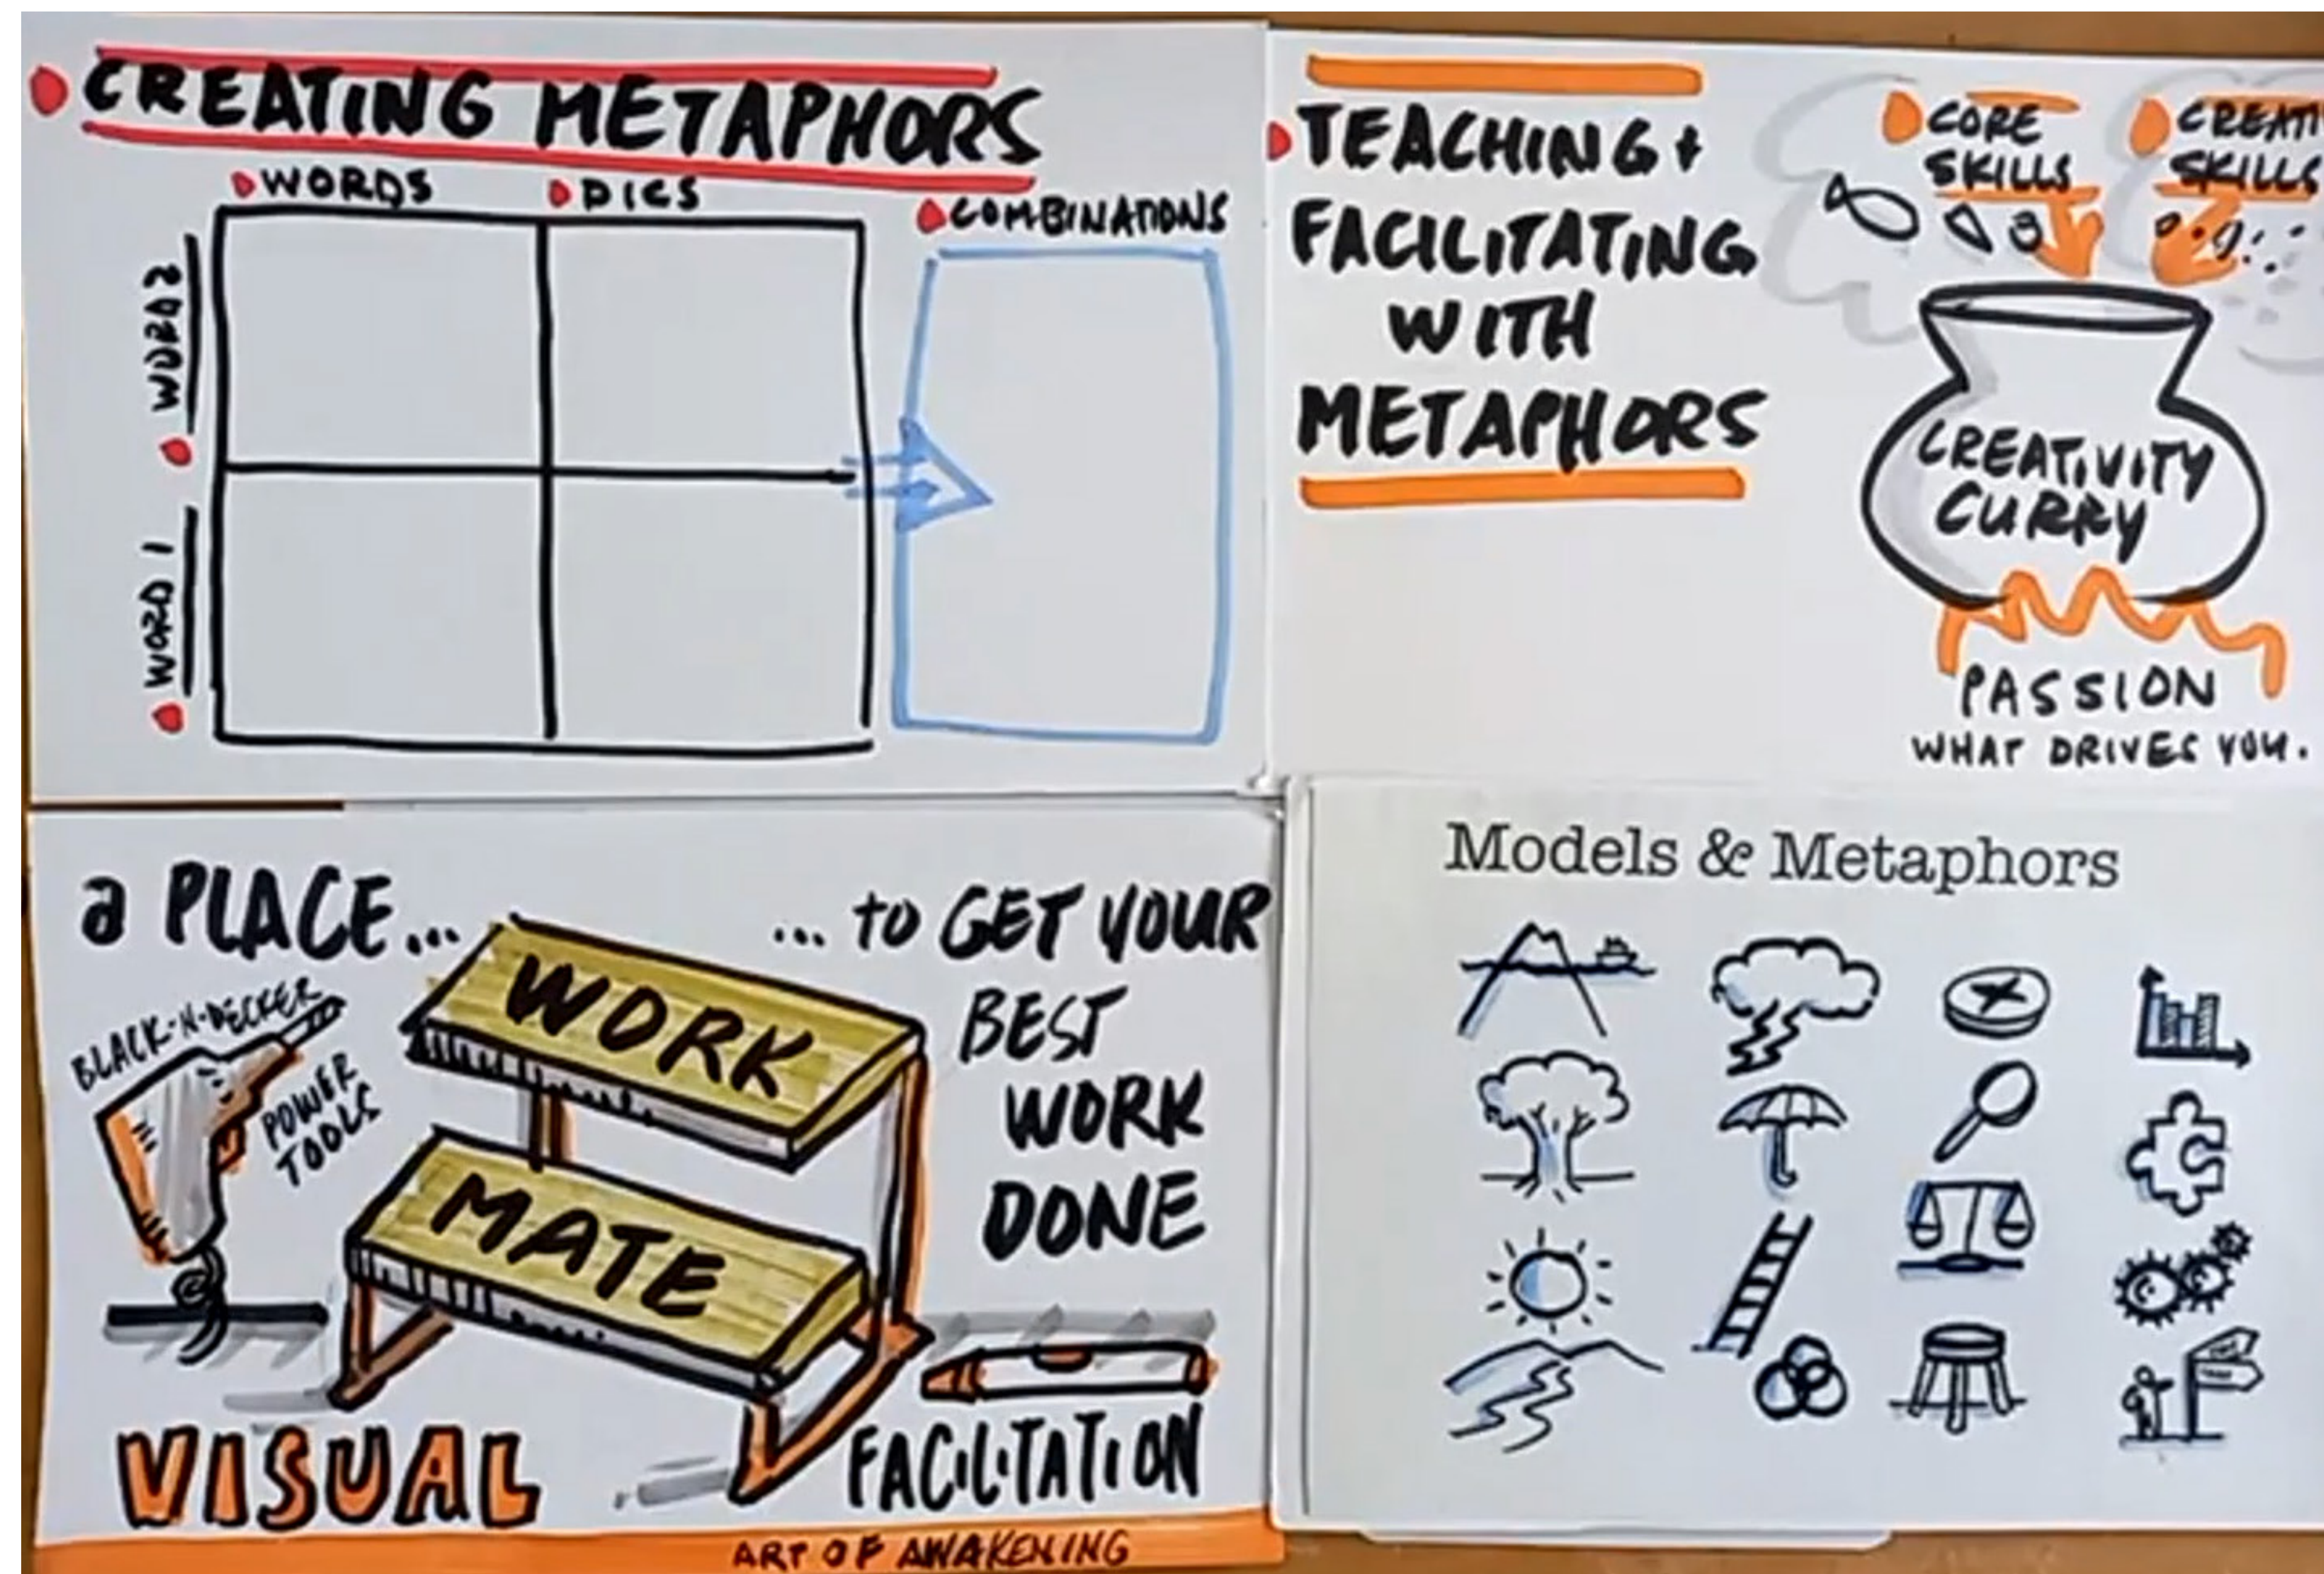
CREATING METAPHORS

WORDS

PICS

COMBINATIONS

WORD 2

WORD 1

TEACHING + FACILITATING WITH METAPHORS

CORE SKILLS

CREATI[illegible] SKILLS

CREATIVITY CURRY

PASSION

WHAT DRIVES YOU.

a PLACE...

... to GET YOUR BEST WORK DONE

WORK

MATE

BLACK-N-DECKER

POWER TOOLS

VISUAL

FACILITATION

ART OF AWAKENING

Models & Metaphors